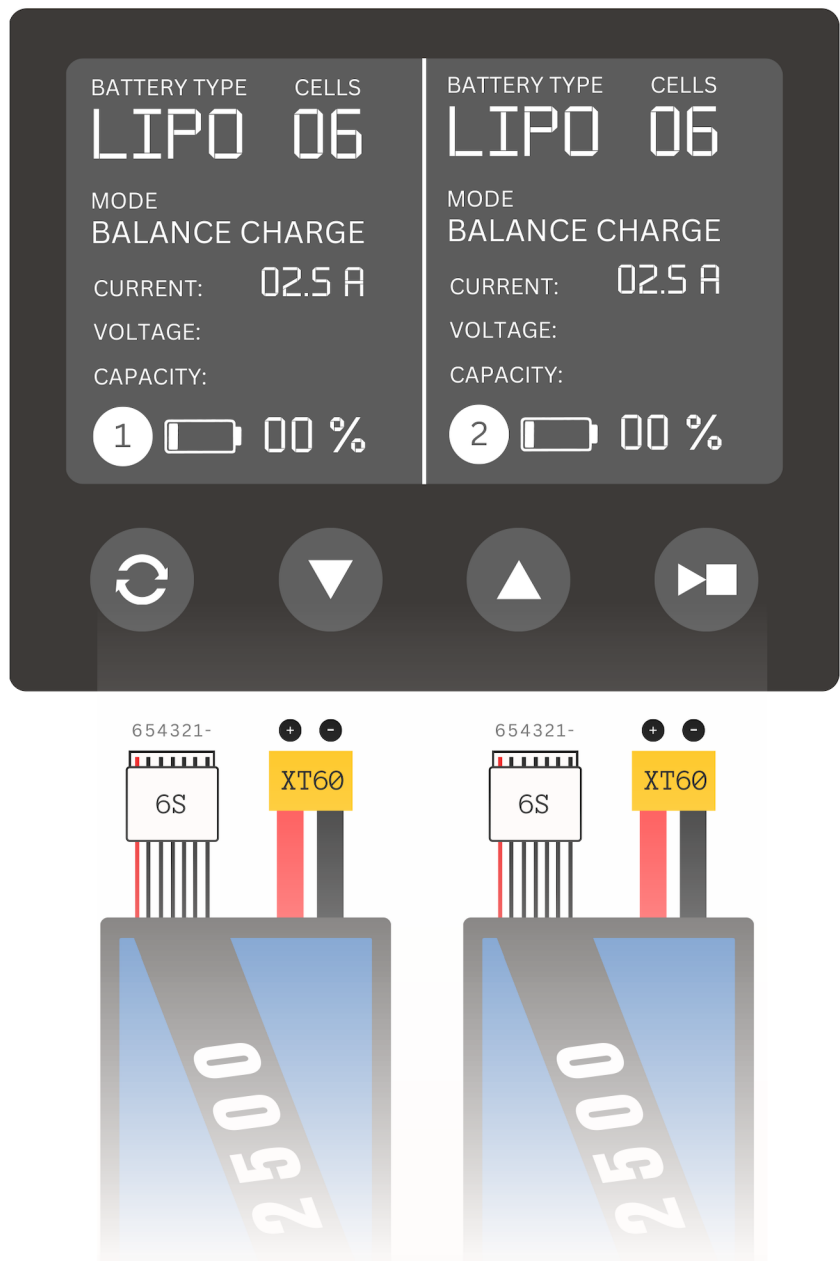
BATTERY TYPE CELLS
LIPO 06
MODE
BALANCE CHARGE
CURRENT: 02.5 A
VOLTAGE:
CAPACITY:
1 00 %

BATTERY TYPE CELLS
LIPO 06
MODE
BALANCE CHARGE
CURRENT: 02.5 A
VOLTAGE:
CAPACITY:
2 00 %

654321-
6S
+ -
XT60
2500

654321-
6S
+ -
XT60
2500